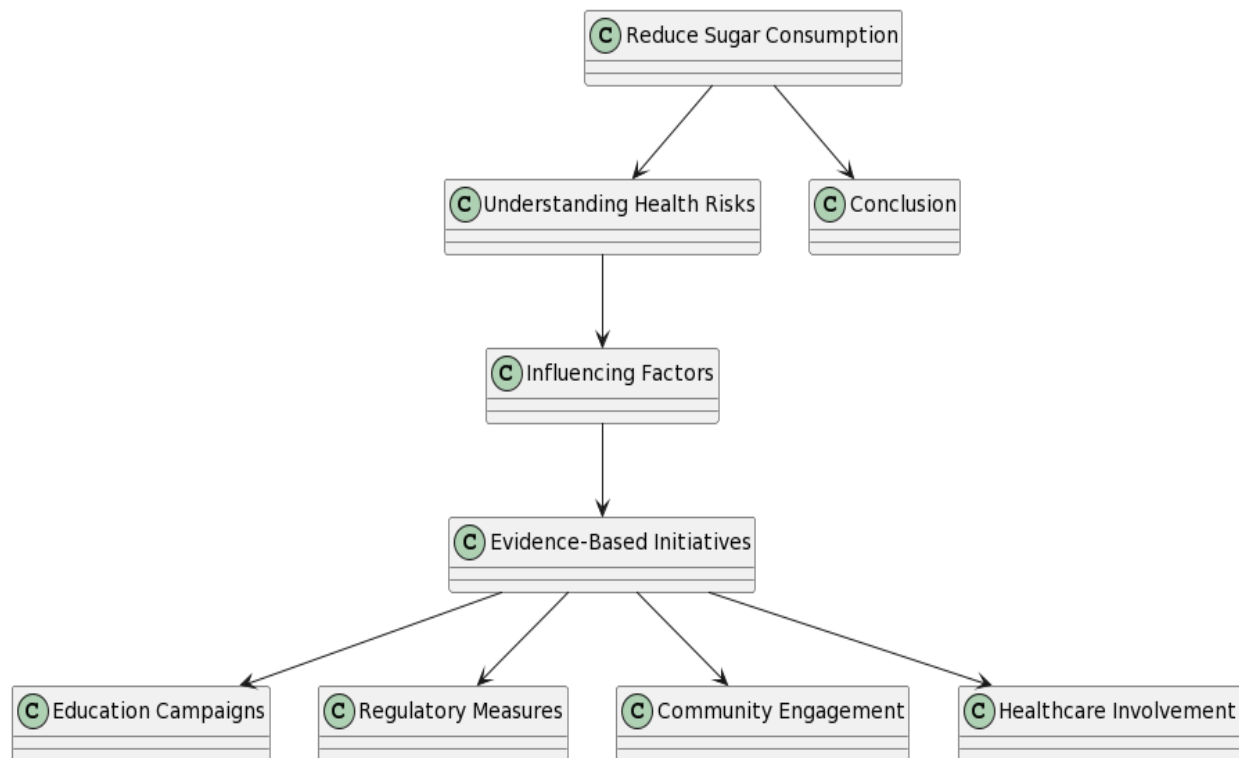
C Reduce Sugar Consumption

C Understanding Health Risks

C Conclusion

C Influencing Factors

C Evidence-Based Initiatives

C Education Campaigns

C Regulatory Measures

C Community Engagement

C Healthcare Involvement